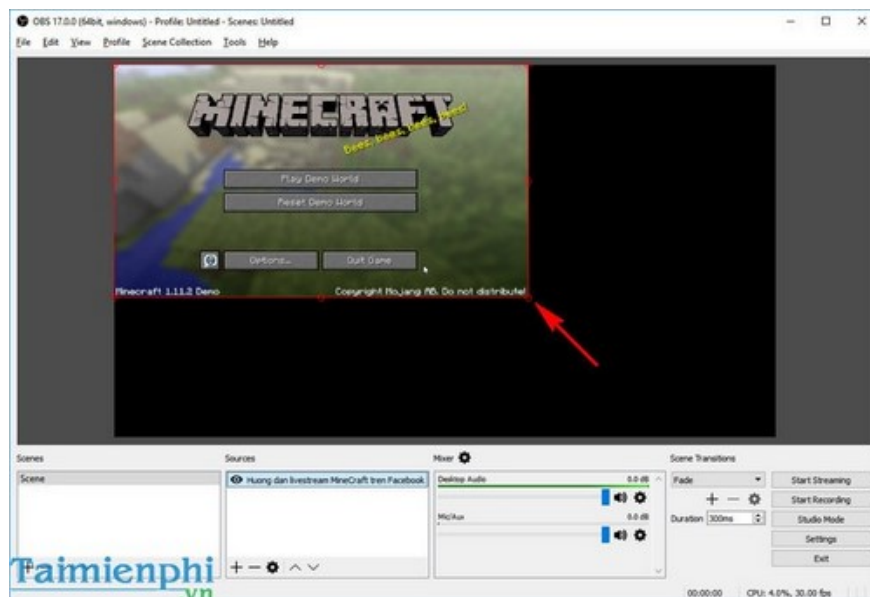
OBS 17.0.0 (64bit, windows) - Profile: Untitled - Scenes: Untitled

File Edit View Profile Scene Collection Tools Help

MINECRAFT

Bees, bees, bees, bees!

Play Demo World

Reset Demo World

Options...

Quit Game

Minecraft 1.11.2 Demo

Copyright Mojang AB. Do not distribute!

Scenes

Scene

Sources

Huong dan livestream MineCraft tren Facebook

Mixer

Desktop Audio 0.0 dB

Mic/Aux 0.0 dB

Scene Transitions

Fade

Duration 300ms

Start Streaming

Start Recording

Studio Mode

Settings

Exit

00:00:00 CPU: 4.0%, 30.00 fps

Taimienphi .vn